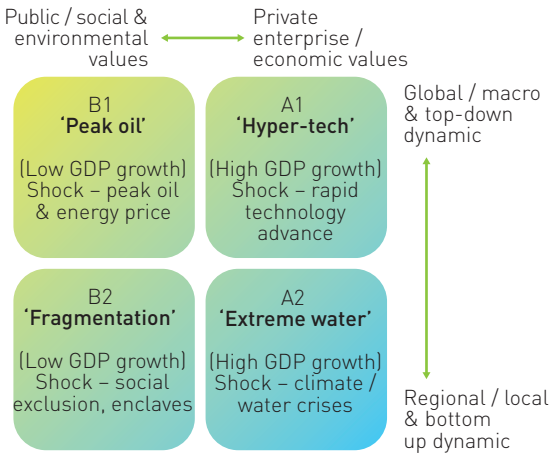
Public / social & environmental values

Private enterprise / economic values

Global / macro & top-down dynamic

B1
'Peak oil'

(Low GDP growth)
Shock – peak oil & energy price

A1
'Hyper-tech'

(High GDP growth)
Shock – rapid technology advance

B2
'Fragmentation'

(Low GDP growth)
Shock – social exclusion, enclaves

A2
'Extreme water'

(High GDP growth)
Shock – climate / water crises

Regional / local & bottom up dynamic